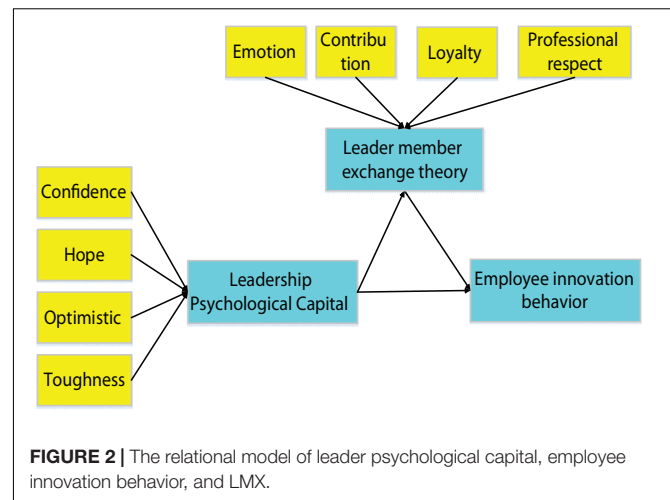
Emotion

Contribu tion

Loyalty

Professional respect

Leader member exchange theory

Confidence

Hope

Optimistic

Toughness

Leadership Psychological Capital

Employee innovation behavior

**FIGURE 2 |** The relational model of leader psychological capital, employee innovation behavior, and LMX.